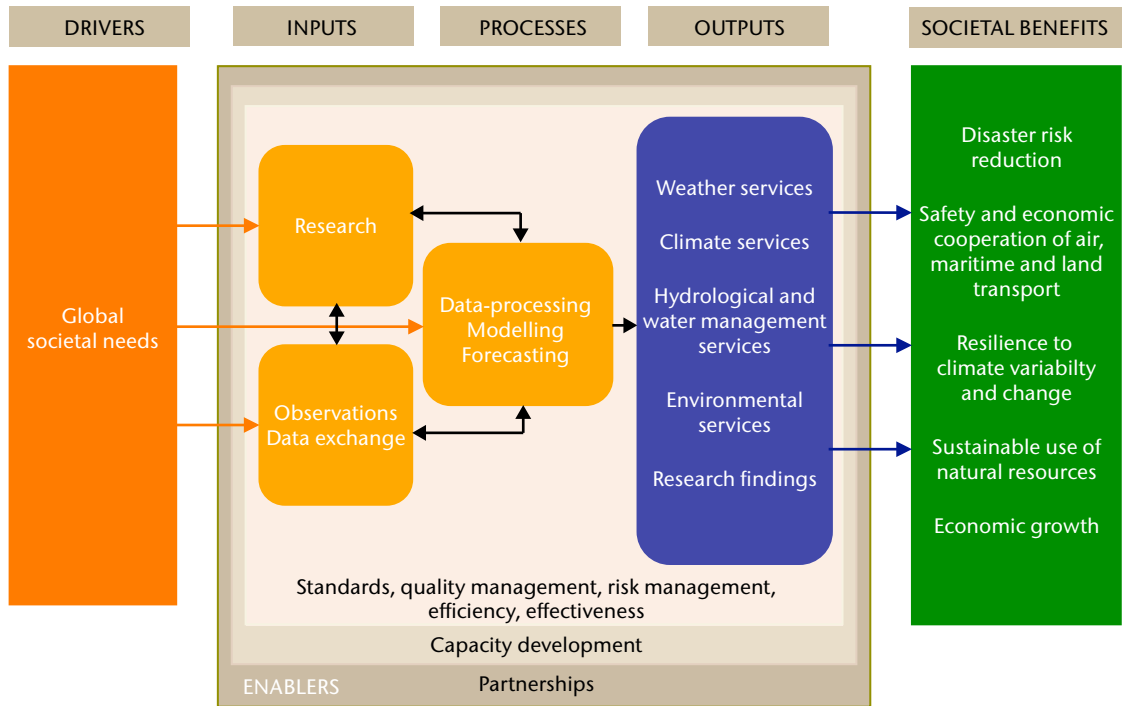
DRIVERS

INPUTS

PROCESSES

OUTPUTS

SOCIETAL BENEFITS

Global societal needs

Research

Observations Data exchange

Data-processing Modelling Forecasting

Weather services

Climate services

Hydrological and water management services

Environmental services

Research findings

Disaster risk reduction

Safety and economic cooperation of air, maritime and land transport

Resilience to climate variabilty and change

Sustainable use of natural resources

Economic growth

Standards, quality management, risk management, efficiency, effectiveness

Capacity development

ENABLERS

Partnerships